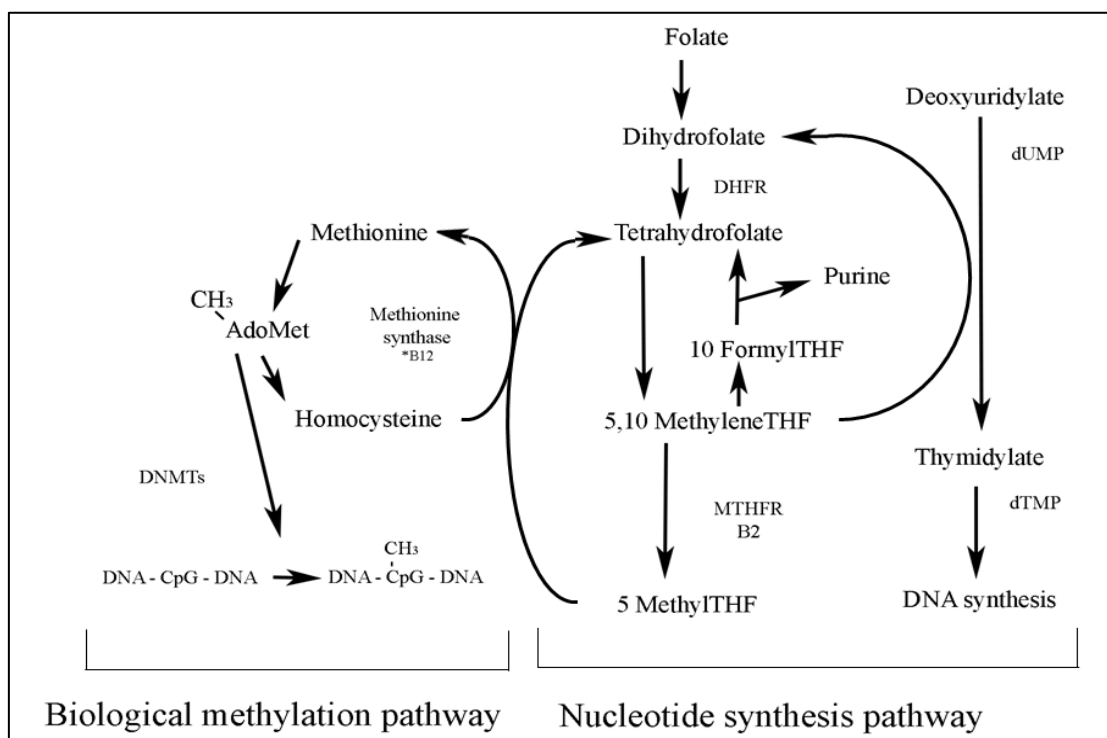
Folate

Dihydrofolate

DHFR

Tetrahydrofolate

Deoxyuridylate

dUMP

Methionine

$CH_3$
AdoMet

Methionine synthase
*B12

Purine

10 FormylTHF

Homocysteine

5,10 MethyleneTHF

Thymidylate

DNMTs

MTHFR
B2

dTMP

DNA - CpG - DNA

$CH_3$
DNA - CpG - DNA

5 MethylTHF

DNA synthesis

Biological methylation pathway

Nucleotide synthesis pathway